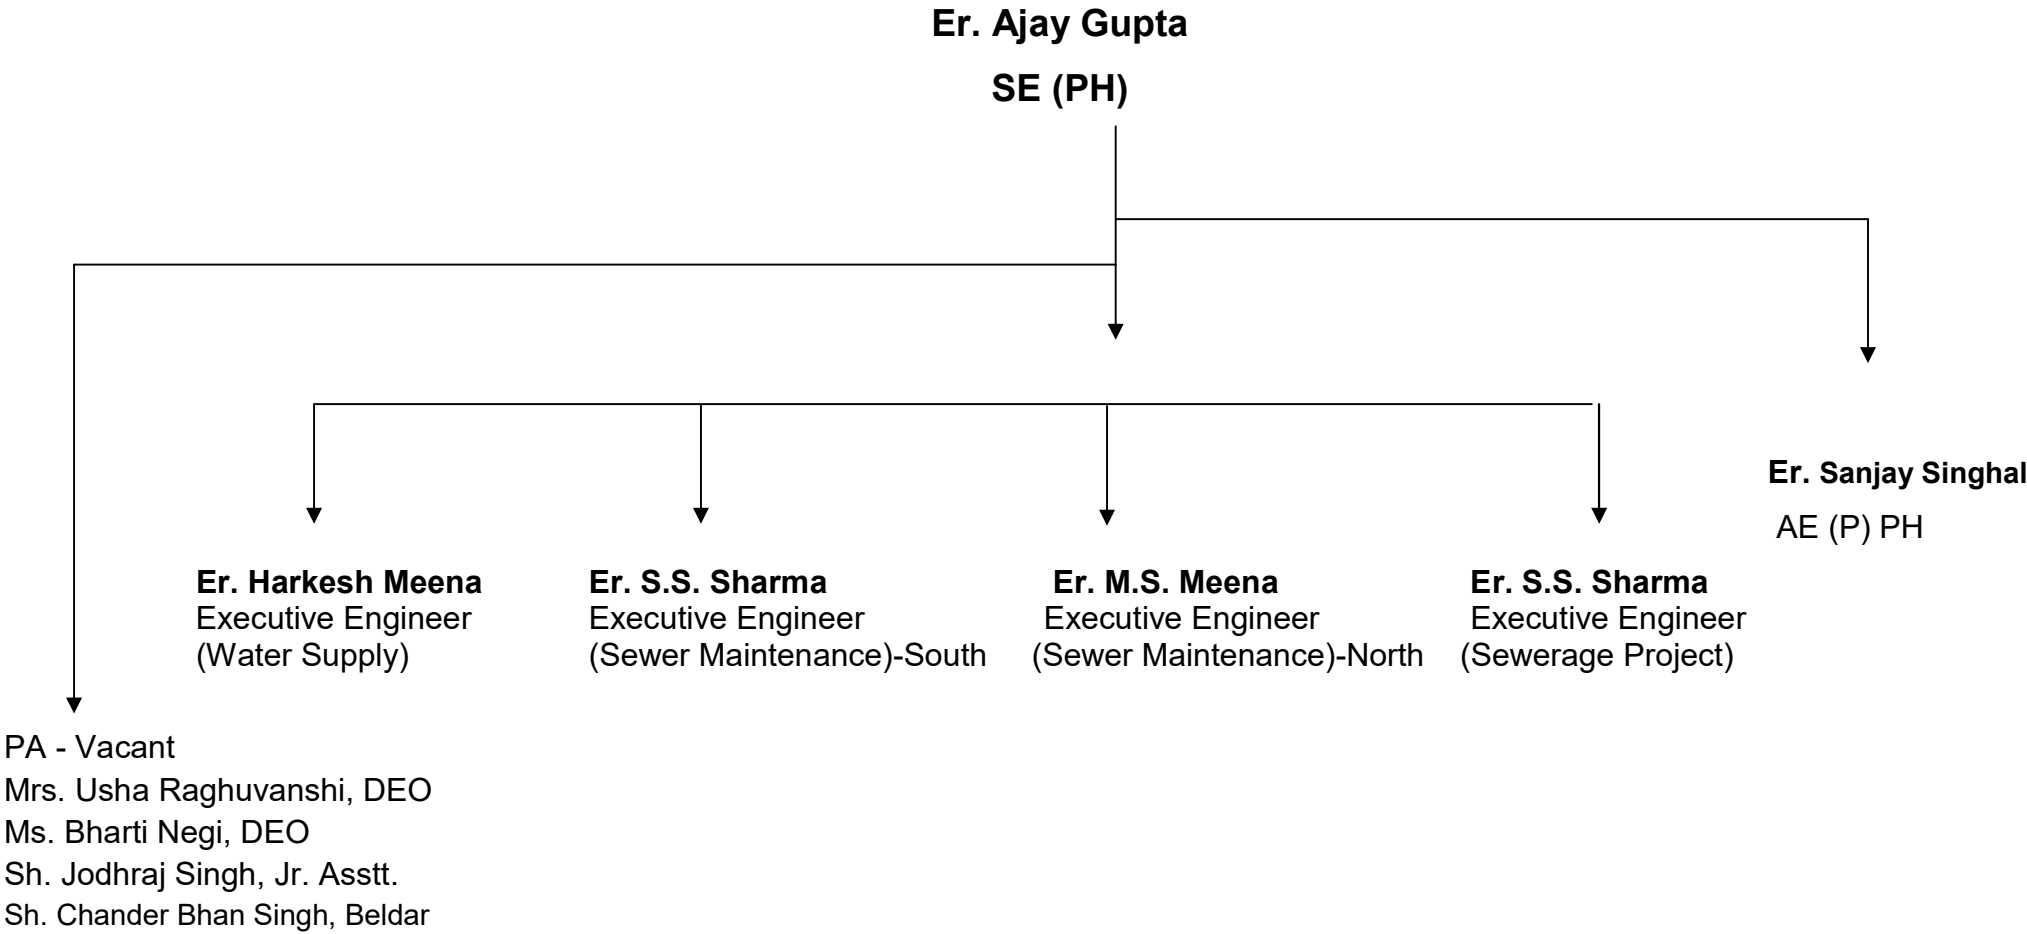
Er. Ajay Gupta
SE (PH)

Er. Sanjay Singhal
AE (P) PH

Er. Harkesh Meena
Executive Engineer
(Water Supply)

Er. S.S. Sharma
Executive Engineer
(Sewer Maintenance)-South

Er. M.S. Meena
Executive Engineer
(Sewer Maintenance)-North

Er. S.S. Sharma
Executive Engineer
(Sewerage Project)

PA - Vacant
Mrs. Usha Raghuvanshi, DEO
Ms. Bharti Negi, DEO
Sh. Jodhraj Singh, Jr. Asstt.
Sh. Chander Bhan Singh, Beldar